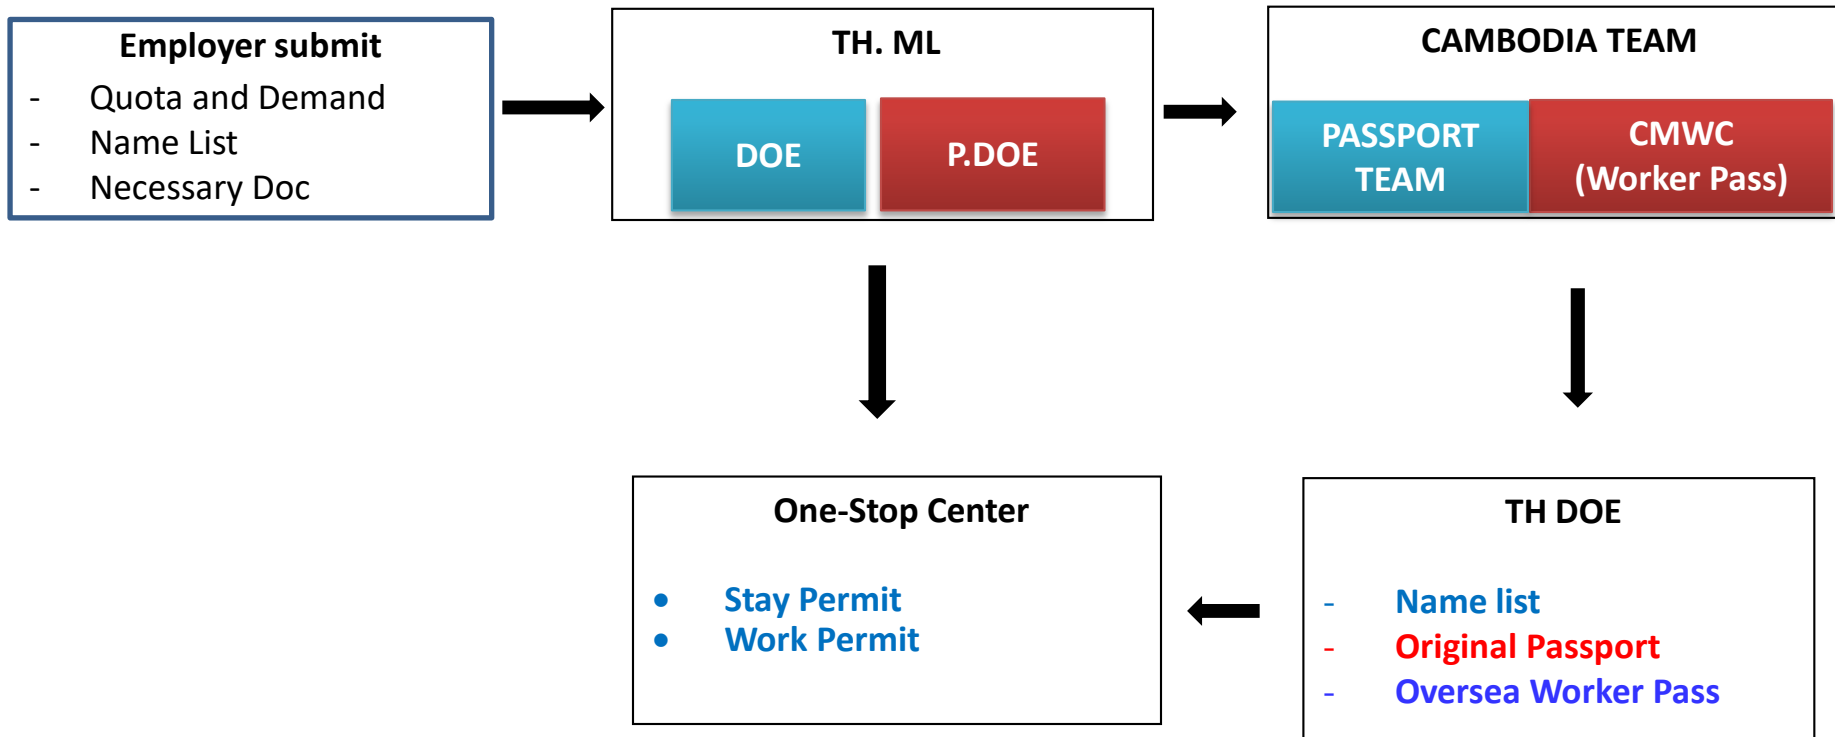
Employer submit
- Quota and Demand
- Name List
- Necessary Doc

TH. ML
DOE
P.DOE

CAMBODIA TEAM
PASSPORT TEAM
CMWC (Worker Pass)

One-Stop Center
• Stay Permit
• Work Permit

TH DOE
- Name list
- Original Passport
- Oversea Worker Pass